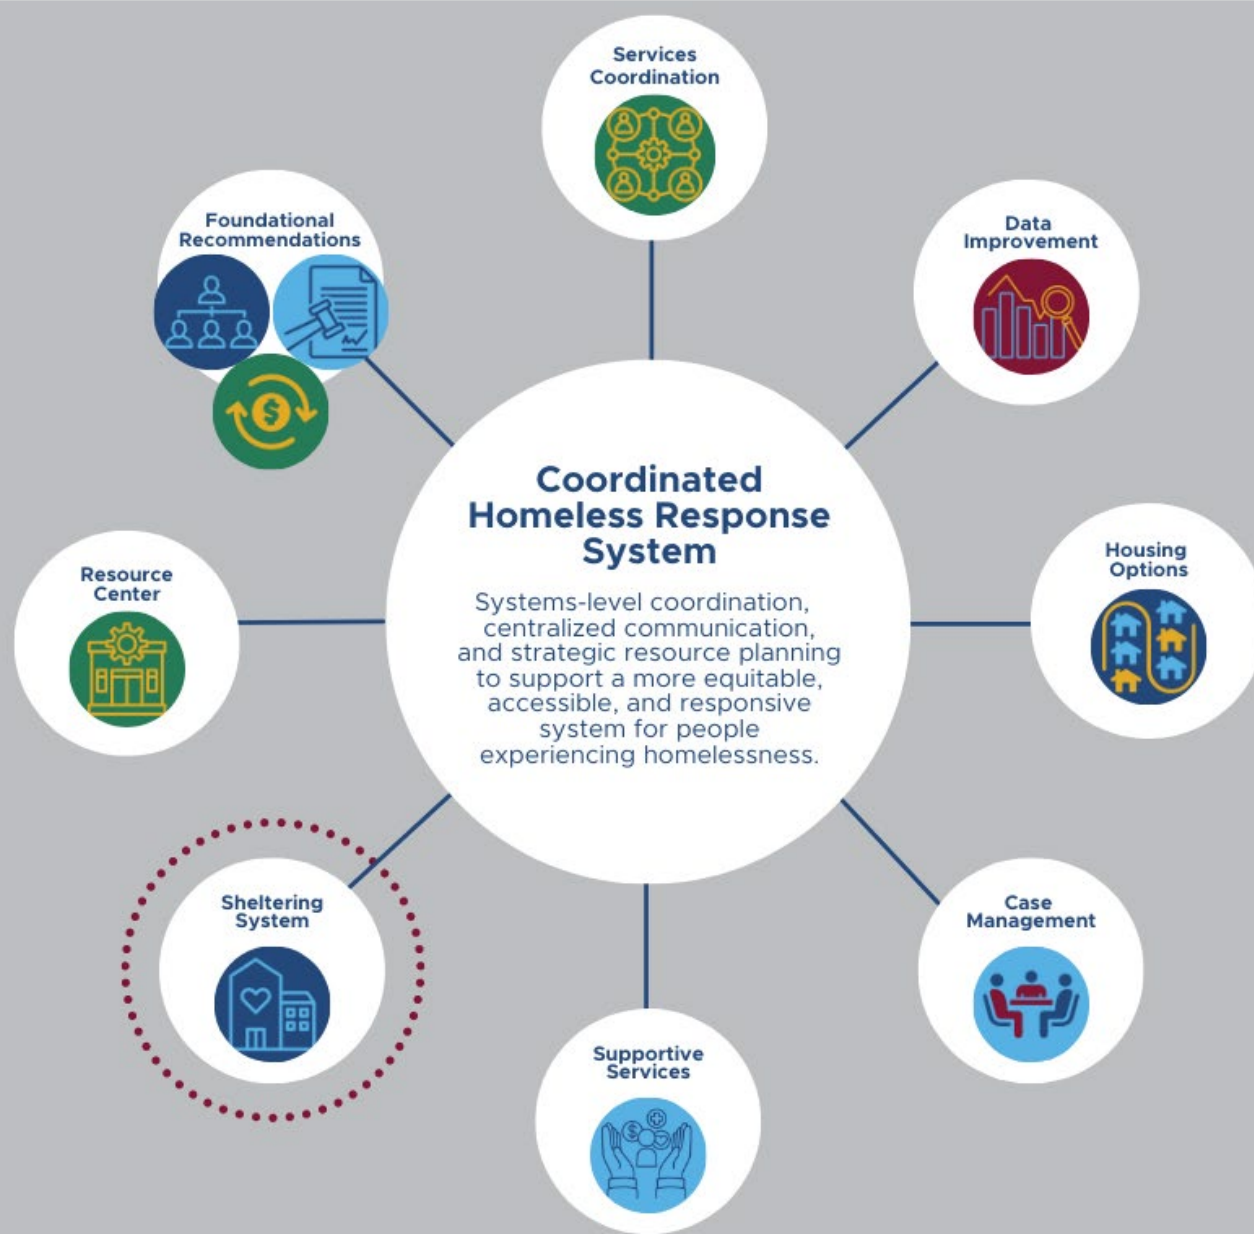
Services Coordination

Foundational Recommendations

Data Improvement

Coordinated Homeless Response System

Systems-level coordination, centralized communication, and strategic resource planning to support a more equitable, accessible, and responsive system for people experiencing homelessness.

Resource Center

Housing Options

Sheltering System

Case Management

Supportive Services